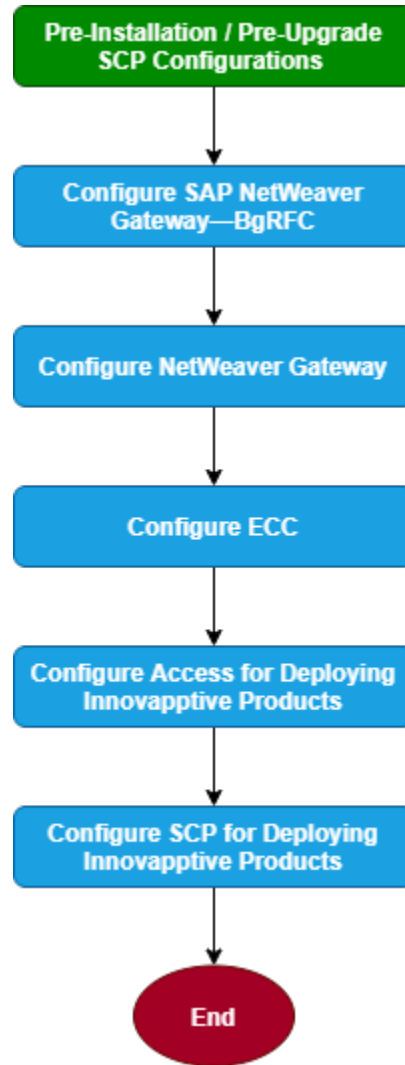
Pre-Installation / Pre-Upgrade SCP Configurations

Configure SAP NetWeaver Gateway—BgRFC

Configure NetWeaver Gateway

Configure ECC

Configure Access for Deploying Innovapptive Products

Configure SCP for Deploying Innovapptive Products

End